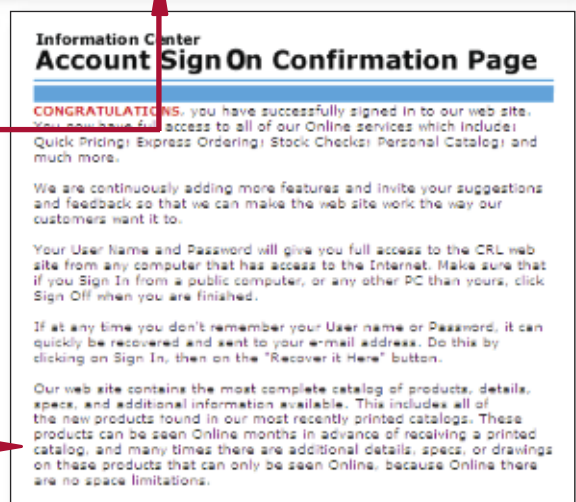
Information Center
Account Sign On Confirmation Page

CONGRATULATIONS, you have successfully signed in to our web site. You now have full access to all of our Online services which include: Quick Pricing; Express Ordering; Stock Checks; Personal Catalog; and much more.

We are continuously adding more features and invite your suggestions and feedback so that we can make the web site work the way our customers want it to.

Your User Name and Password will give you full access to the CRL web site from any computer that has access to the Internet. Make sure that if you Sign In from a public computer, or any other PC than yours, click Sign Off when you are finished.

If at any time you don't remember your User name or Password, it can quickly be recovered and sent to your e-mail address. Do this by clicking on Sign In, then on the "Recover it Here" button.

Our web site contains the most complete catalog of products, details, specs, and additional information available. This includes all of the new products found in our most recently printed catalogs. These products can be seen Online months in advance of receiving a printed catalog, and many times there are additional details, specs, or drawings on these products that can only be seen Online, because Online there are no space limitations.